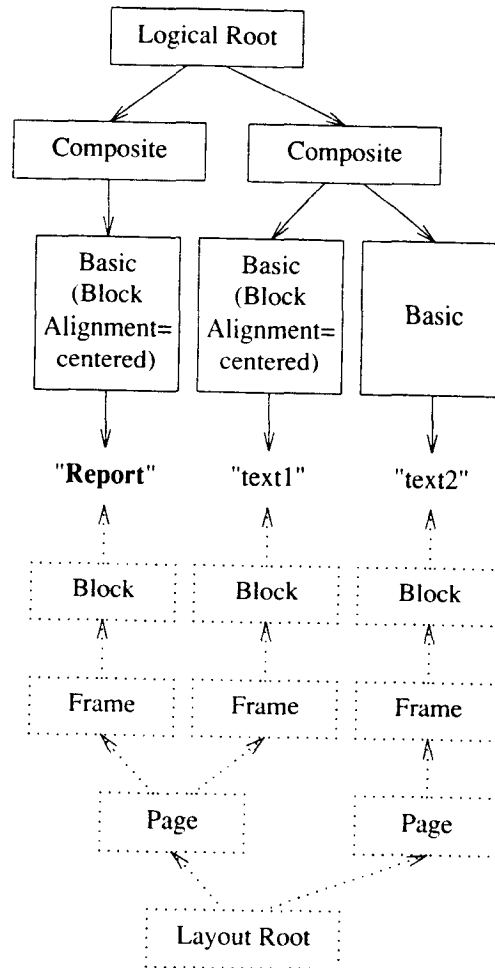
Logical Root

Composite

Composite

Basic (Block Alignment= centered)

Basic (Block Alignment= centered)

Basic

"**Report**"

"text1"

"text2"

Block

Block

Block

Frame

Frame

Frame

Page

Page

Layout Root